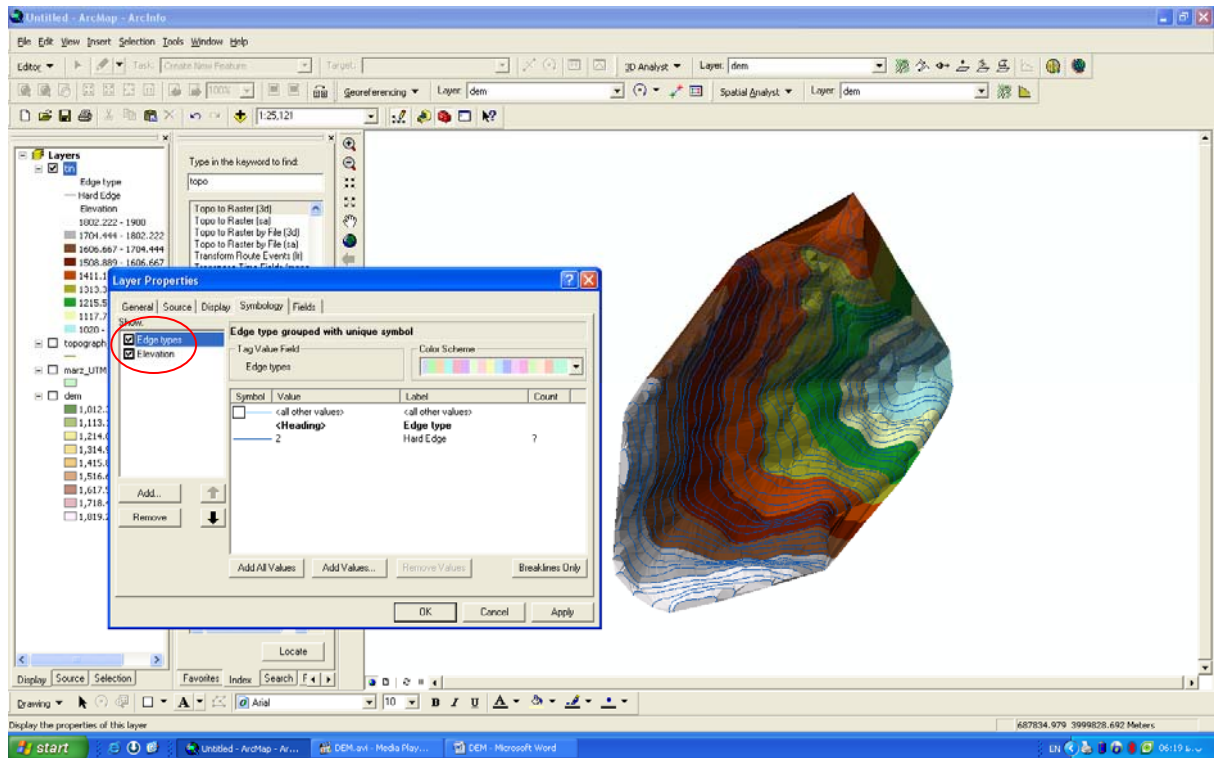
Untitled - ArcMap - ArcInfo

File Edit View Insert Selection Tools Window Help

Editor ▼ Task: Create New Feature Target: 3D Analyst ▼ Layer: dem

Georeferencing ▼ Layer: dem Spatial Analyst ▼ Layer: dem

1:25,121

Layers
tin
Edge type
Hard Edge
Elevation
1802.222 - 1900
1704.444 - 1802.222
1606.667 - 1704.444
1508.889 - 1606.667
1411.1
1313.3
1215.5
1117.7
1020 -
topograph
marz_UTM
dem
1,012.
1,113.
1,214.
1,314.
1,415.
1,516.
1,617.
1,718.
1,819.

Type in the keyword to find:
topo
Topo to Raster (3d)
Topo to Raster (sa)
Topo to Raster by File (3d)
Topo to Raster by File (sa)
Transform Route Events (lr)

Layer Properties

General Source Display Symbology Fields

Show:
Edge types
Elevation

Edge type grouped with unique symbol

Tag Value Field
Edge types

Color Scheme

| Symbol | Value | Label | Count |
|---|---|---|---|
| | <all other values> | <all other values> | |
| | <Heading> | Edge type | |
| | 2 | Hard Edge | ? |

Add...
Remove

Add All Values Add Values... Remove Values Breaklines Only

OK Cancel Apply

Locate

Favorites Index Search

Display Source Selection

Drawing ▼ Arial 10 B I U

Display the properties of this layer

687834.979 3999828.692 Meters

start Untitled - ArcMap - Ar... DEM.avi - Media Play... DEM - Microsoft Word EN 06:19